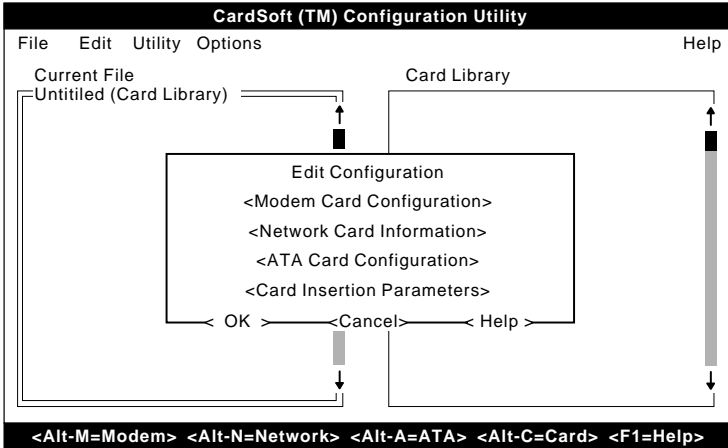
CardSoft (TM) Configuration Utility

File Edit Utility Options Help

Current File

Untitled (Card Library)

Card Library

Edit Configuration

<Modem Card Configuration>

<Network Card Information>

<ATA Card Configuration>

<Card Insertion Parameters>

< OK > <Cancel> < Help >

<Alt-M=Modem> <Alt-N=Network> <Alt-A=ATA> <Alt-C=Card> <F1=Help>